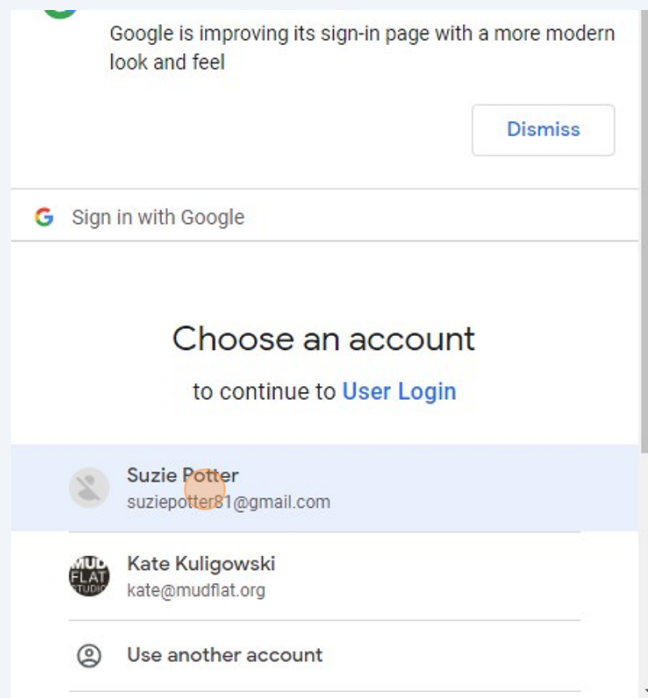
Google is improving its sign-in page with a more modern look and feel

Dismiss

G Sign in with Google

Choose an account

to continue to User Login

Suzie Potter
suziepotter81@gmail.com

MUD FLAT STUDIO
Kate Kuligowski
kate@mudflat.org

Use another account